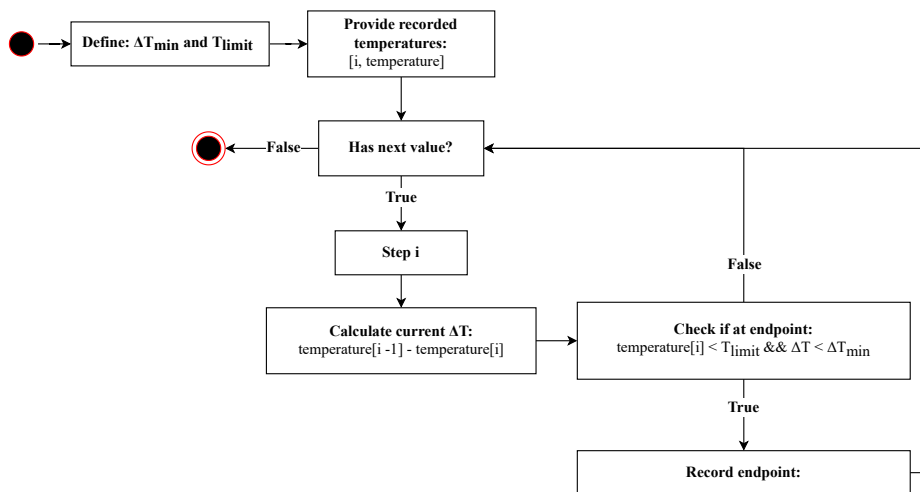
Define: $\Delta T_{min}$ and $T_{limit}$

Provide recorded temperatures:
[i, temperature]

False

Has next value?

True

Step i

Calculate current $\Delta T$:
temperature[i -1] - temperature[i]

False

Check if at endpoint:
temperature[i] < $T_{limit}$ && $\Delta T$ < $\Delta T_{min}$

True

Record endpoint: